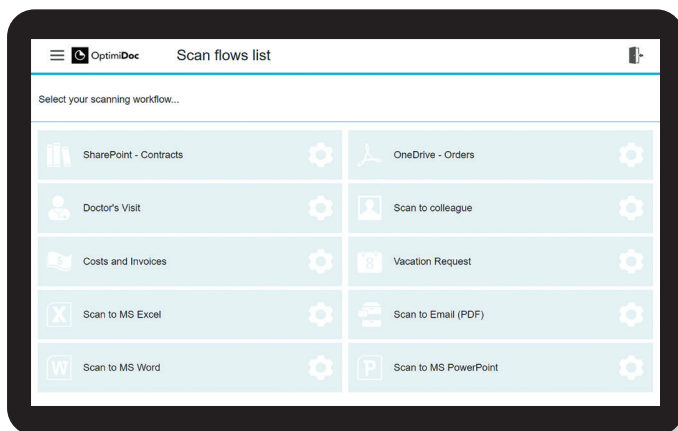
OptimiDoc Scan flows list

Select your scanning workflow...

SharePoint - Contracts

OneDrive - Orders

Doctor's Visit

Scan to colleague

Costs and Invoices

Vacation Request

Scan to MS Excel

Scan to Email (PDF)

Scan to MS Word

Scan to MS PowerPoint